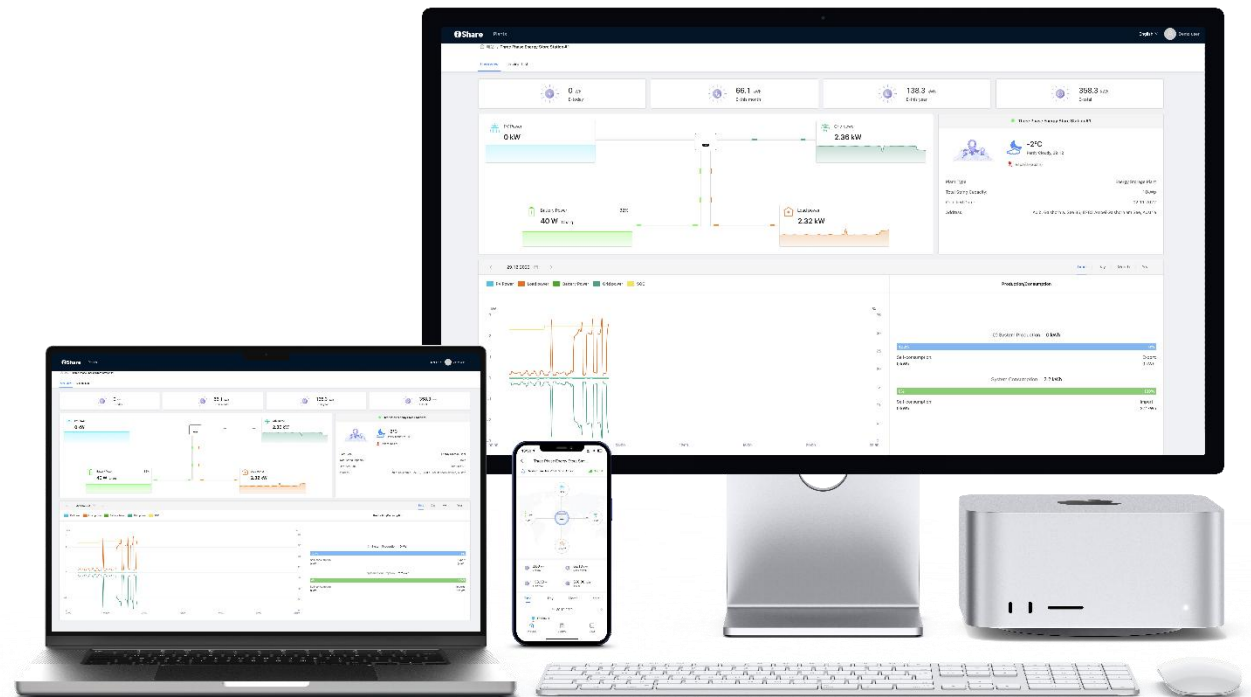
iShare

0 kWh
66.1 kWh
138.3 kWh
358.3 kWh

PV Power
0 kW

Grid Power
2.36 kW

Battery Power
40 W

Load Power
2.32 kW

-2°C

Production/Consumption

System Production 0 kWh

System Consumption

Self-consumption

Export

Import

iShare

0 kWh
66.1 kWh
138.3 kWh
358.3 kWh

0 kW
2.36 kW
40 W
2.32 kW

iShare